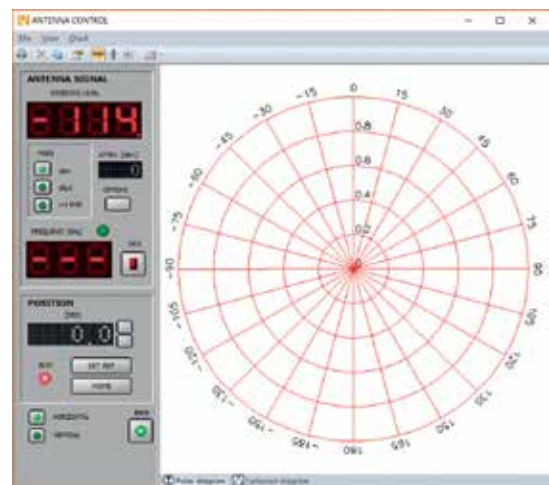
ANTENNA CONTROL

File View Chart

ANTENNA SIGNAL

RECEIVE LEVEL

-114

MODE

dBm

dBμV

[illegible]

ATTEN. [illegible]

0

OPTIONS

FREQUENCY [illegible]

---

POSITION

DEG

0.0

SET REF

HOME

HORIZONTAL

VERTICAL

0

15

30

45

60

75

90

105

120

135

150

165

180

-165

-150

-135

-120

-105

-90

-75

-60

-45

-30

-15

0.8

0.6

0.4

0.2

Polar diagram

Cartesian diagram